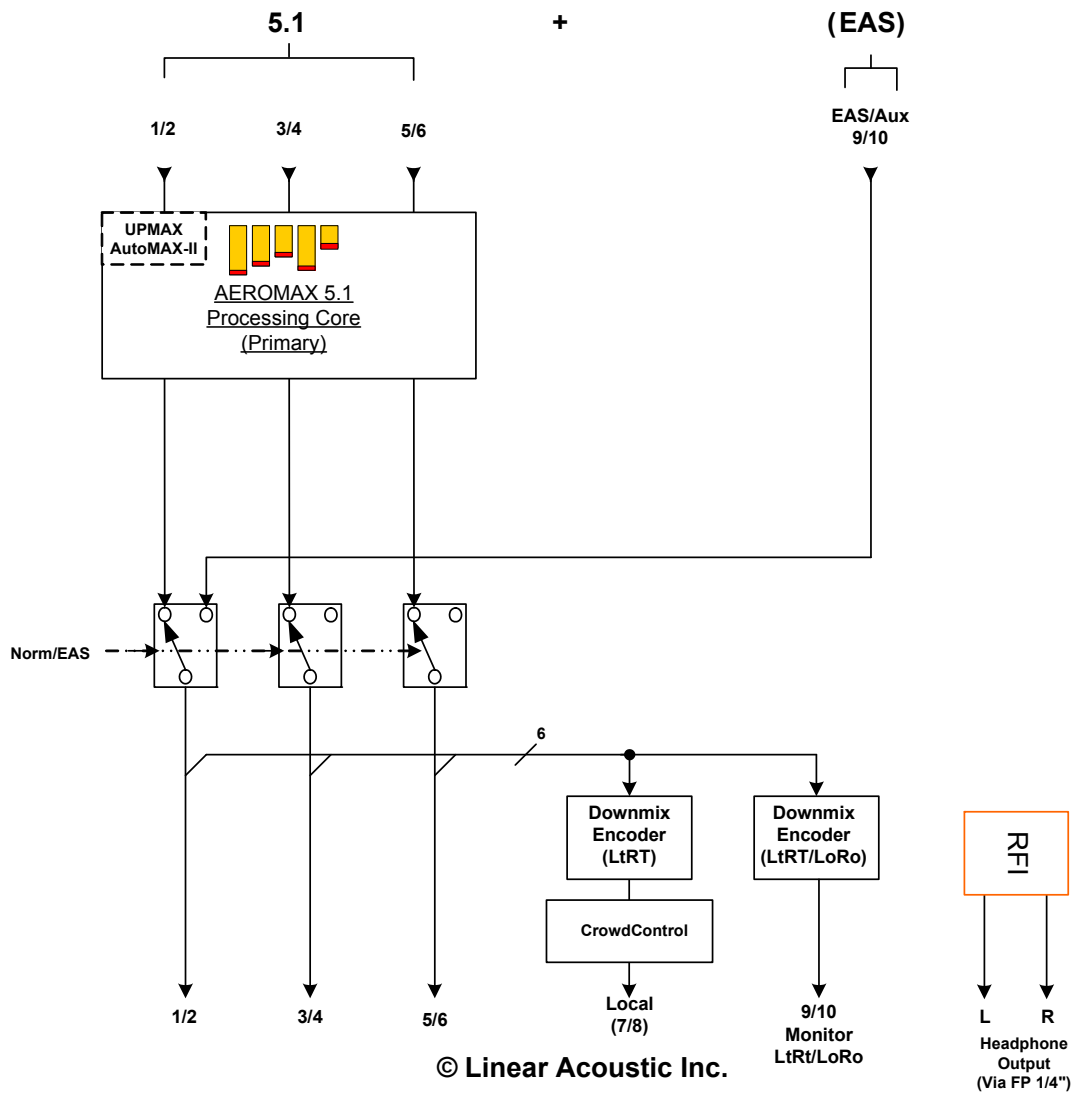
5.1

+

(EAS)

1/2

3/4

5/6

EAS/Aux
9/10

UPMAX
AutoMAX-II

AEROMAX 5.1
Processing Core
(Primary)

Norm/EAS

6

Downmix
Encoder
(LtRT)

Downmix
Encoder
(LtRT/LoRo)

RFI

CrowdControl

1/2

3/4

5/6

Local
(7/8)

9/10
Monitor
LtRt/LoRo

L

R

Headphone
Output
(Via FP 1/4")

© Linear Acoustic Inc.